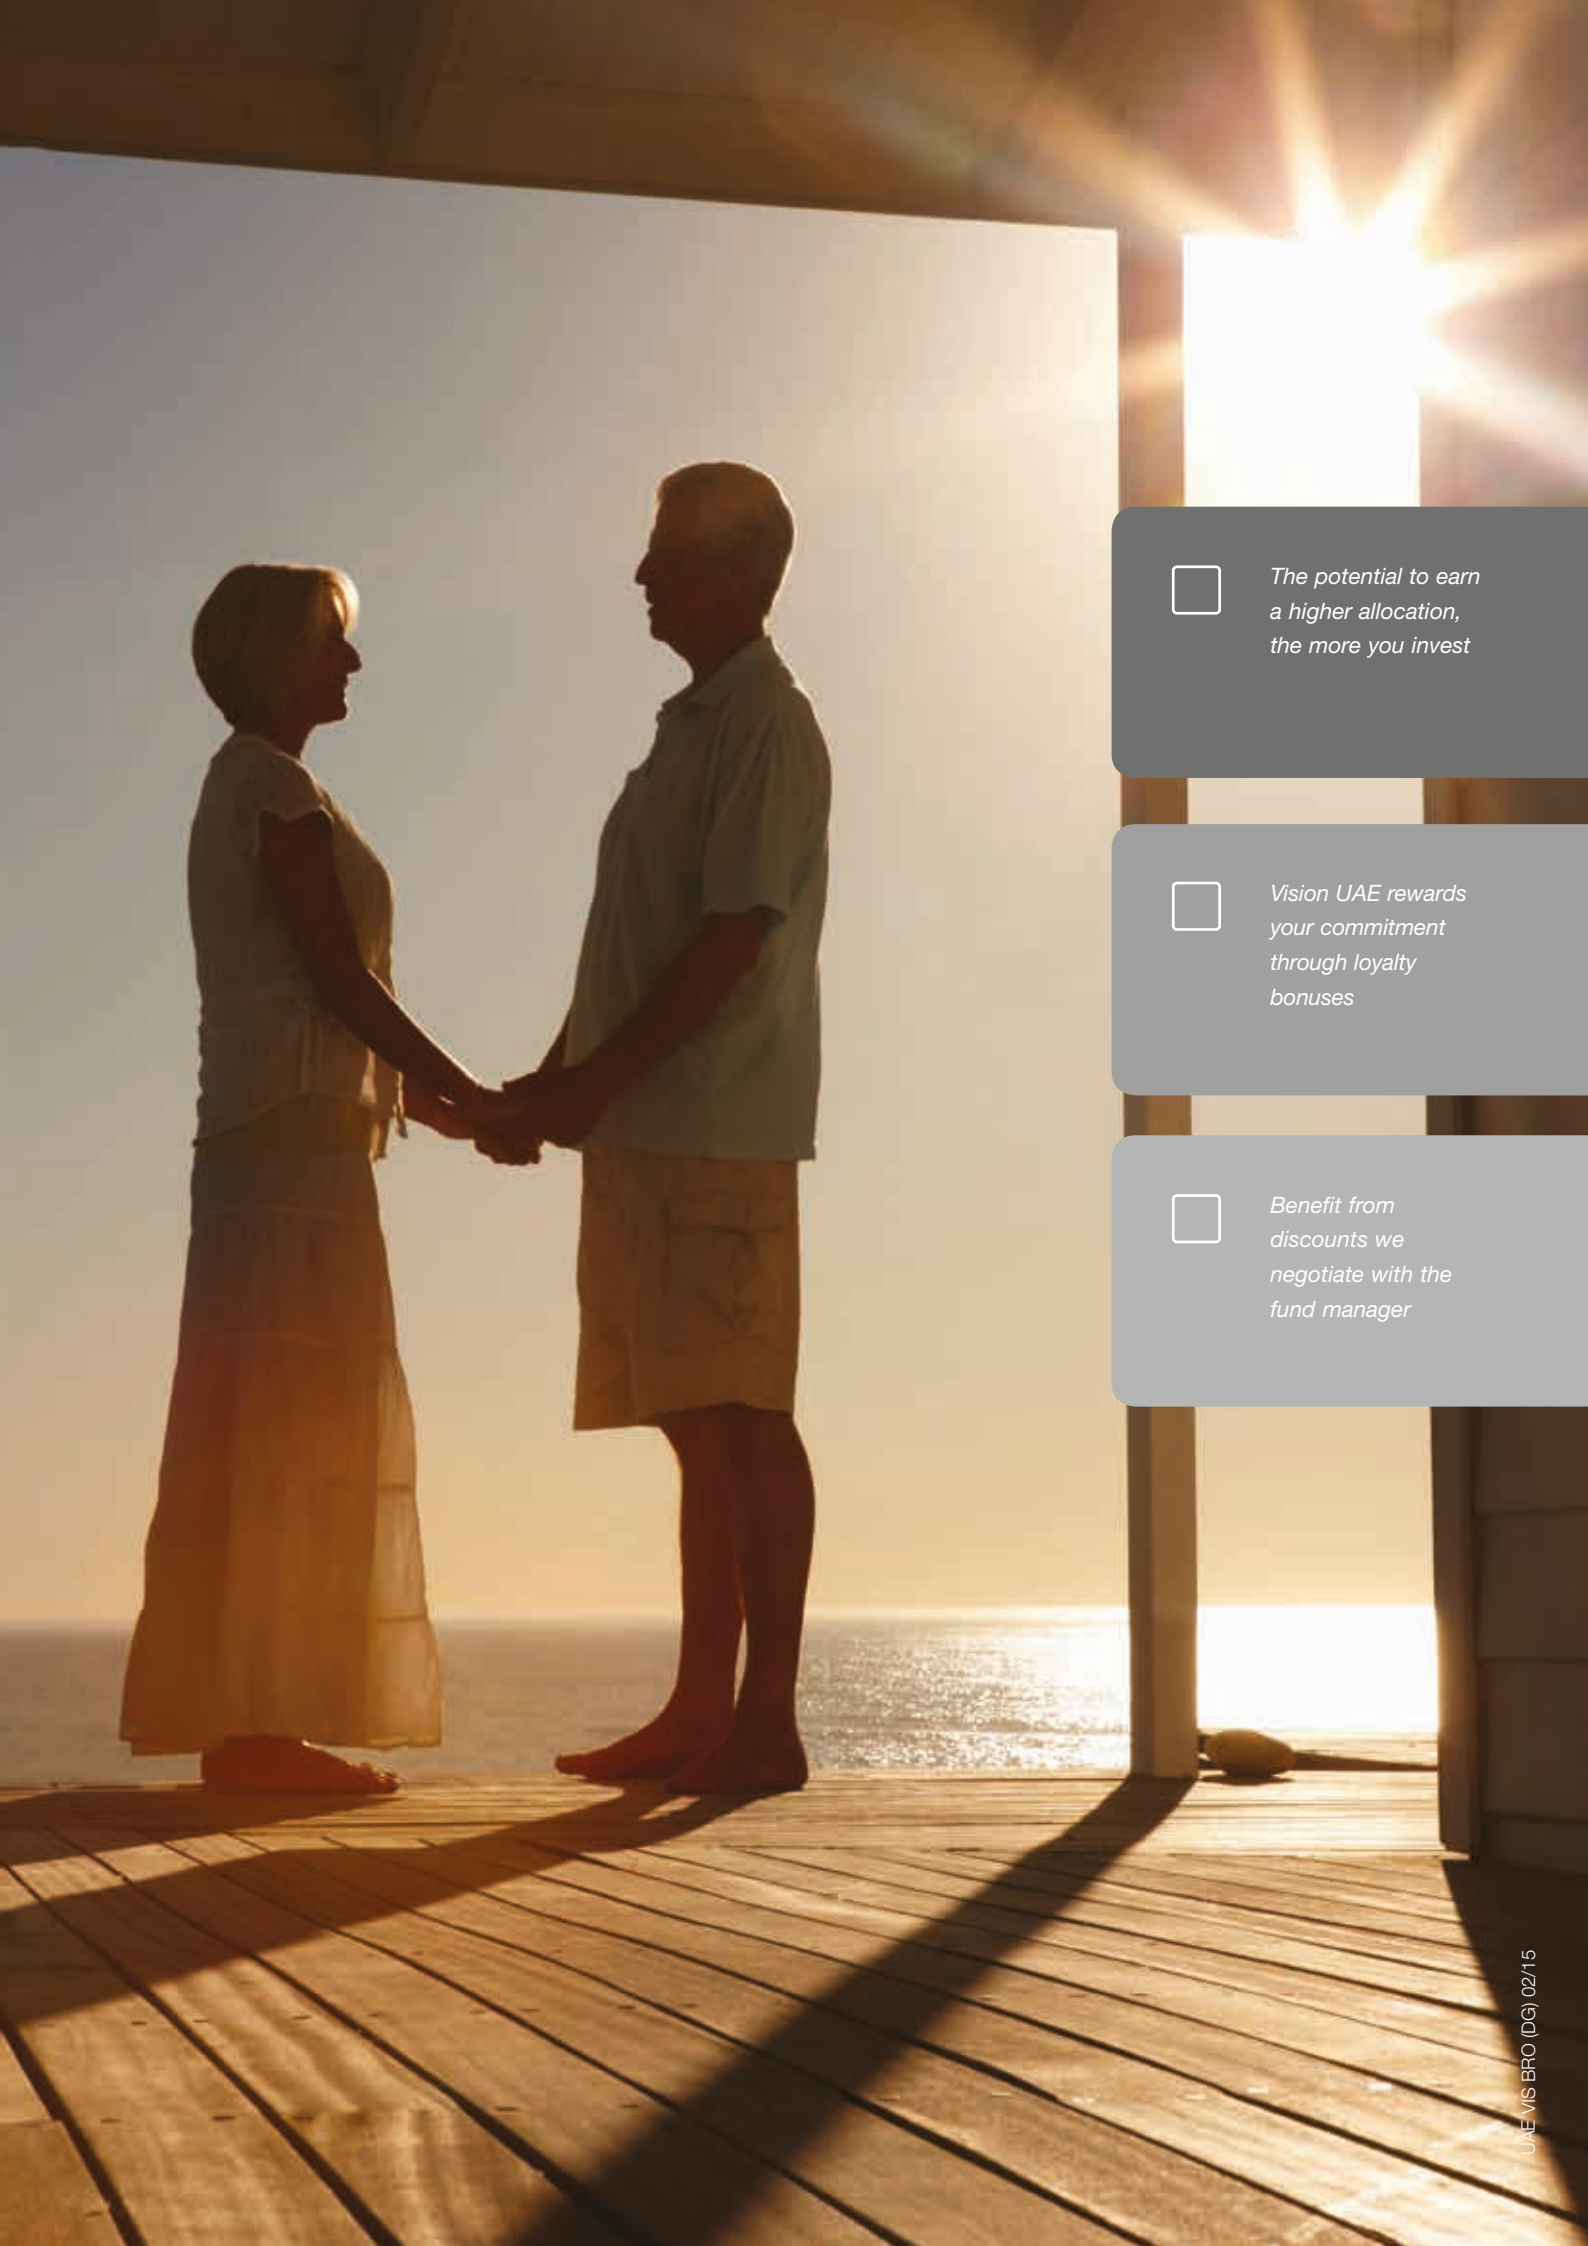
The potential to earn a higher allocation, the more you invest

Vision UAE rewards your commitment through loyalty bonuses

Benefit from discounts we negotiate with the fund manager

UAE VIS BRO (DG) 02/15